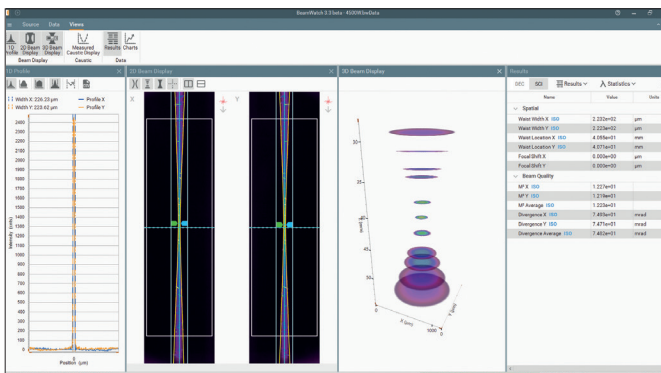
BeamWatch 3.3 beta - 4500WSimData

Session Data Views

1D Profile 2D Beam Display 3D Beam Display Measured Caustic Display Results Charts
Beam Display Caustic Data

1D Profile
Width X: 226.23 µm — Profile X
Width Y: 223.62 µm — Profile Y

2400
2300
2200
2100
2000
1900
1800
1700
1600
1500
1400
1300
1200
1100
1000
900
800
700
600
500
400
300
200
100
0

Intensity (counts)
0
Position (µm)

2D Beam Display
X
Y

3D Beam Display
30
35
40
45
50
Z (mm)
X (µm)
Y (µm)
1000
1000

Results
D4C SOI Results Statistics

| Name | Value | Units |
|---|---|---|
| Spatial | | |
| Waist Width X ISO | 2.232e+02 | µm |
| Waist Width Y ISO | 2.232e+02 | µm |
| Waist Location X ISO | 4.058e+01 | mm |
| Waist Location Y ISO | 4.071e+01 | mm |
| Focal Shift X | 0.000e+00 | µm |
| Focal Shift Y | 0.000e+00 | µm |
| Beam Quality | | |
| M² X ISO | 1.227e+01 | |
| M² Y ISO | 1.218e+01 | |
| M² Average ISO | 1.223e+01 | |
| Divergence X ISO | 7.493e+01 | mrad |
| Divergence Y ISO | 7.471e+01 | mrad |
| Divergence Average ISO | 7.482e+01 | mrad |